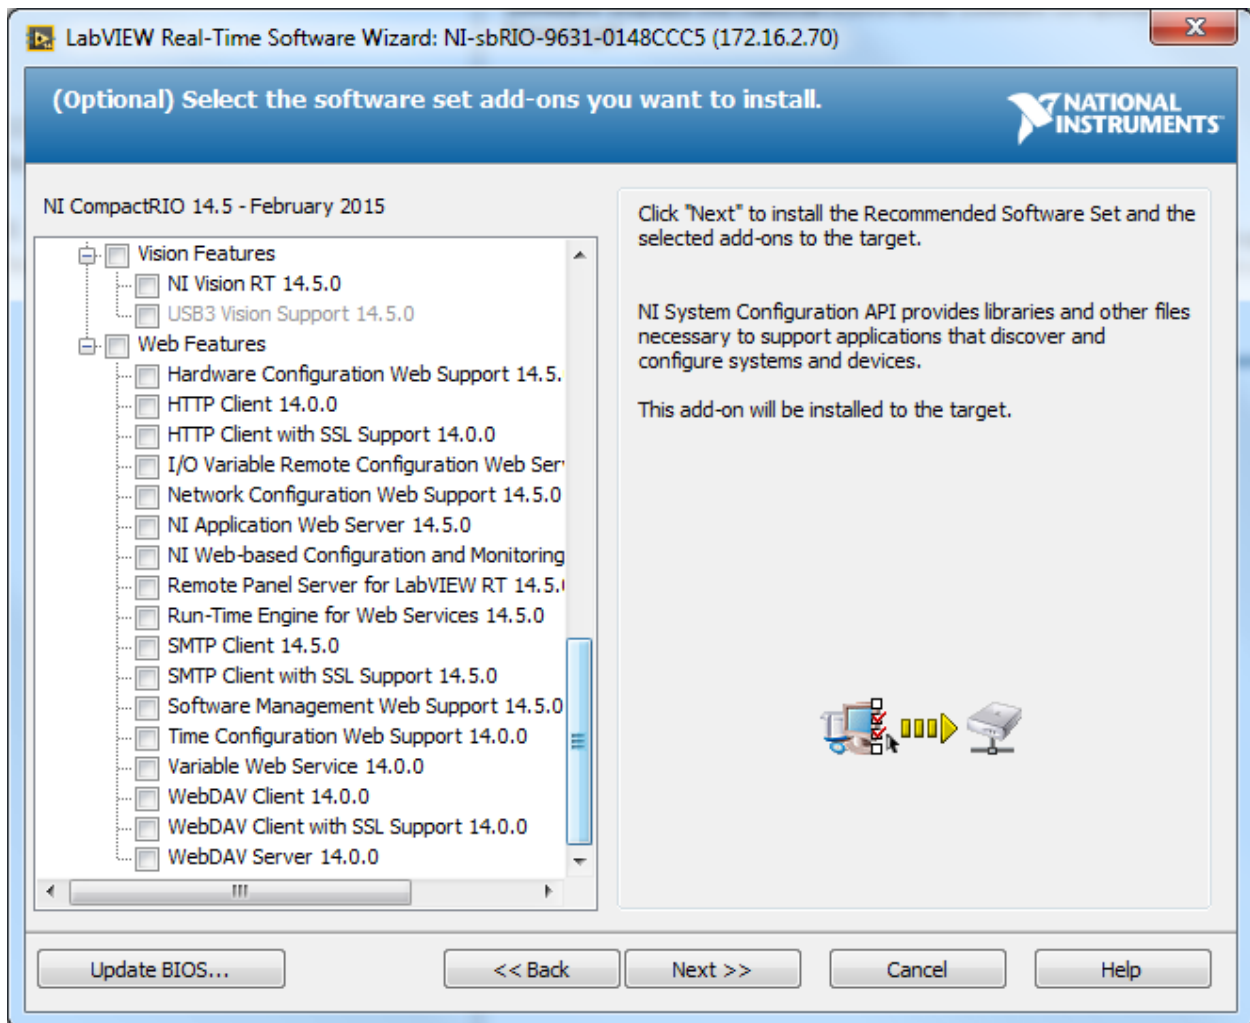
LabVIEW Real-Time Software Wizard: NI-sbRIO-9631-0148CCC5 (172.16.2.70)

(Optional) Select the software set add-ons you want to install.

NATIONAL INSTRUMENTS

NI CompactRIO 14.5 - February 2015

Vision Features
NI Vision RT 14.5.0
USB3 Vision Support 14.5.0
Web Features
Hardware Configuration Web Support 14.5.
HTTP Client 14.0.0
HTTP Client with SSL Support 14.0.0
I/O Variable Remote Configuration Web Ser
Network Configuration Web Support 14.5.0
NI Application Web Server 14.5.0
NI Web-based Configuration and Monitoring
Remote Panel Server for LabVIEW RT 14.5.
Run-Time Engine for Web Services 14.5.0
SMTP Client 14.5.0
SMTP Client with SSL Support 14.5.0
Software Management Web Support 14.5.0
Time Configuration Web Support 14.0.0
Variable Web Service 14.0.0
WebDAV Client 14.0.0
WebDAV Client with SSL Support 14.0.0
WebDAV Server 14.0.0

Click "Next" to install the Recommended Software Set and the selected add-ons to the target.

NI System Configuration API provides libraries and other files necessary to support applications that discover and configure systems and devices.

This add-on will be installed to the target.

Update BIOS...

<< Back

Next >>

Cancel

Help